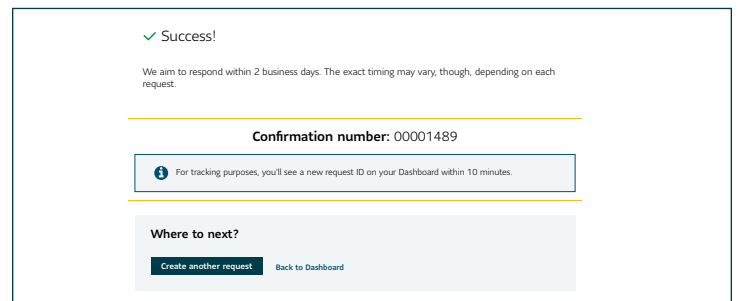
Success!

We aim to respond within 2 business days. The exact timing may vary, though, depending on each request.

**Confirmation number:** 00001489

For tracking purposes, you'll see a new request ID on your Dashboard within 10 minutes.

**Where to next?**

Create another request

Back to Dashboard